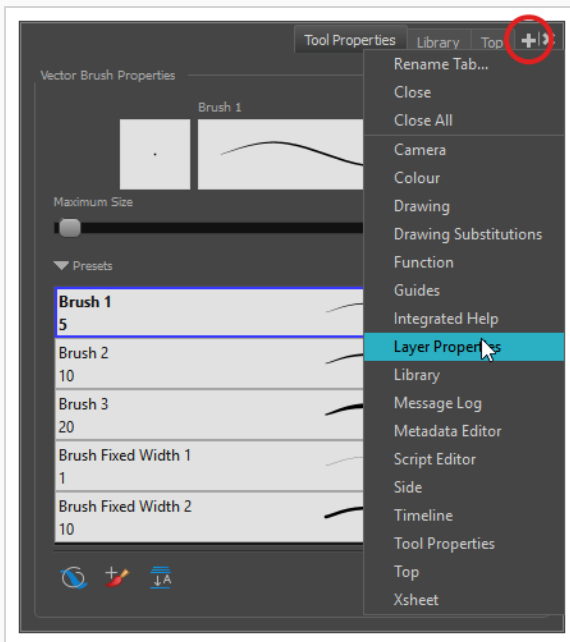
Tool Properties Library Top

Vector Brush Properties

Brush 1

Maximum Size

Presets

Brush 1
5

Brush 2
10

Brush 3
20

Brush Fixed Width 1
1

Brush Fixed Width 2
10

Rename Tab...
Close
Close All
Camera
Colour
Drawing
Drawing Substitutions
Function
Guides
Integrated Help
Layer Properties
Library
Message Log
Metadata Editor
Script Editor
Side
Timeline
Tool Properties
Top
Xsheet